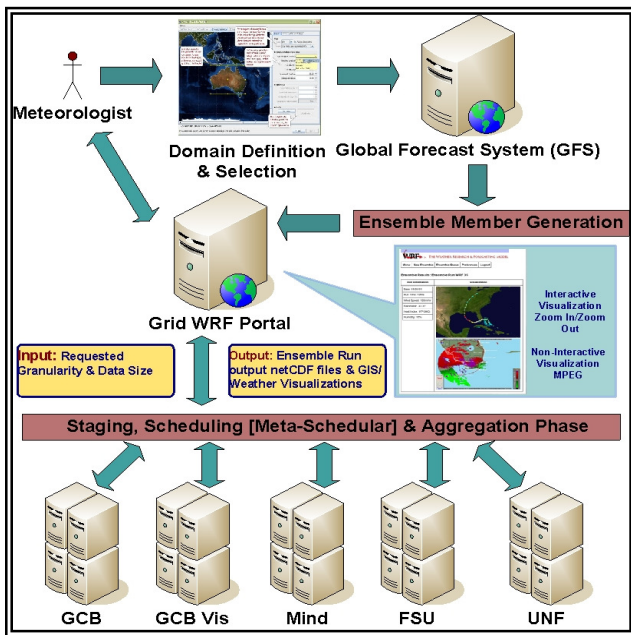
Meteorologist

Domain Definition & Selection

Global Forecast System (GFS)

Ensemble Member Generation

Grid WRF Portal

Interactive Visualization Zoom In/Zoom Out

Non-Interactive Visualization MPEG

Input: Requested Granularity & Data Size

Output: Ensemble Run output netCDF files & GIS/ Weather Visualizations

Staging, Scheduling [Meta-Schedular] & Aggregation Phase

GCB

GCB Vis

Mind

FSU

UNF